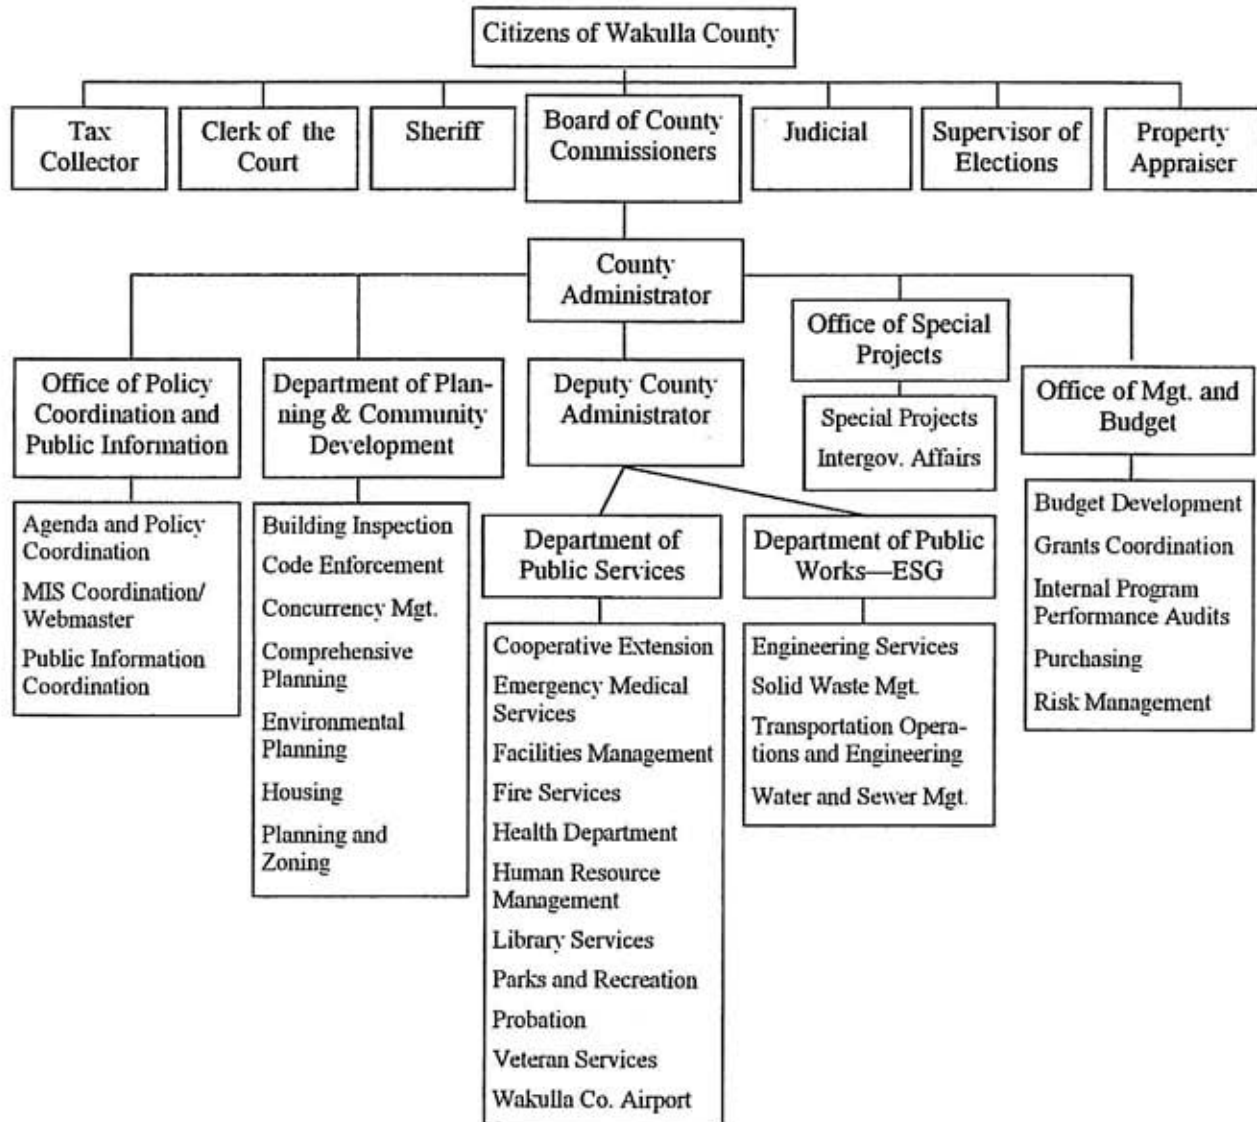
Citizens of Wakulla County

Tax Collector

Clerk of the Court

Sheriff

Board of County Commissioners

Judicial

Supervisor of Elections

Property Appraiser

County Administrator

Office of Special Projects

Special Projects
Intergov. Affairs

Office of Policy Coordination and Public Information

Agenda and Policy Coordination
MIS Coordination/ Webmaster
Public Information Coordination

Department of Planning & Community Development

Building Inspection
Code Enforcement
Concurrency Mgt.
Comprehensive Planning
Environmental Planning
Housing
Planning and Zoning

Deputy County Administrator

Department of Public Services

Cooperative Extension
Emergency Medical Services
Facilities Management
Fire Services
Health Department
Human Resource Management
Library Services
Parks and Recreation
Probation
Veteran Services
Wakulla Co. Airport

Department of Public Works—ESG

Engineering Services
Solid Waste Mgt.
Transportation Operations and Engineering
Water and Sewer Mgt.

Office of Mgt. and Budget

Budget Development
Grants Coordination
Internal Program Performance Audits
Purchasing
Risk Management